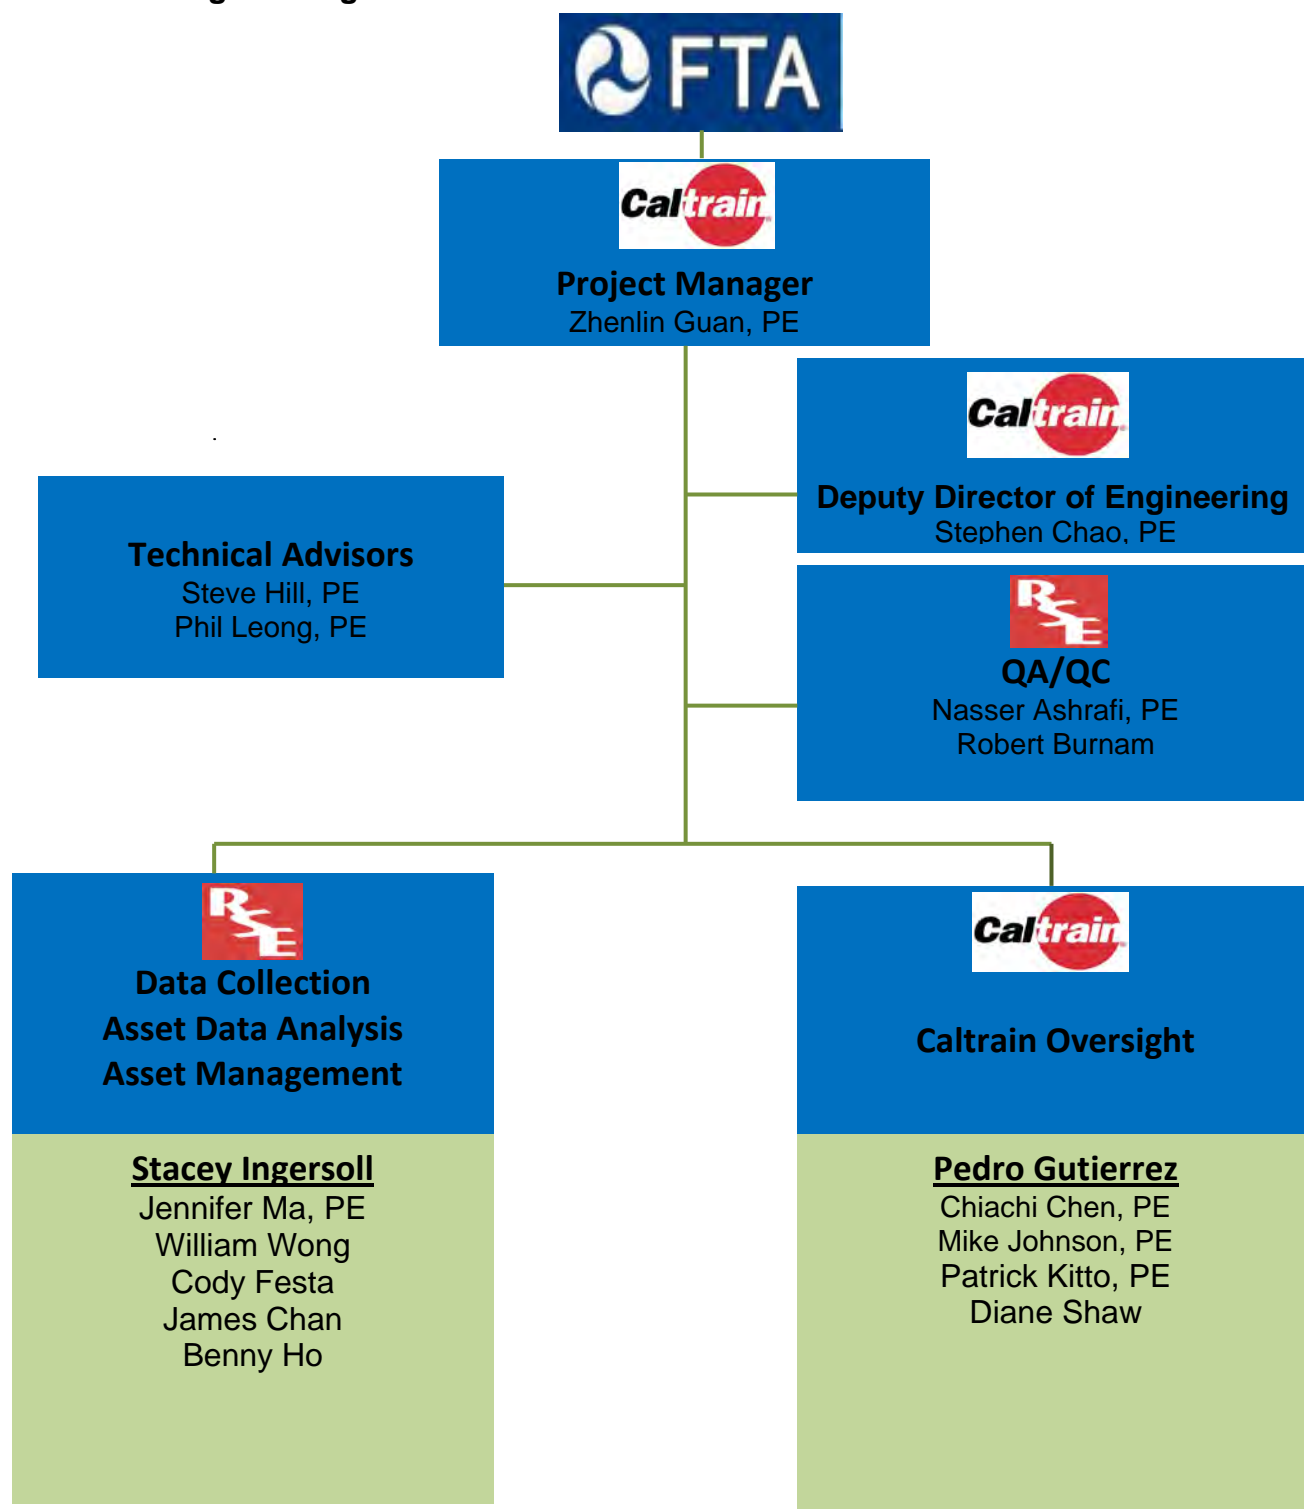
FTA

Caltrain
Project Manager
Zhenlin Guan, PE

Caltrain
Deputy Director of Engineering
Stephen Chao, PE

Technical Advisors
Steve Hill, PE
Phil Leong, PE

RSE
QA/QC
Nasser Ashrafi, PE
Robert Burnam

RSE
Data Collection
Asset Data Analysis
Asset Management

Stacey Ingersoll
Jennifer Ma, PE
William Wong
Cody Festa
James Chan
Benny Ho

Caltrain
Caltrain Oversight

Pedro Gutierrez
Chiachi Chen, PE
Mike Johnson, PE
Patrick Kitto, PE
Diane Shaw